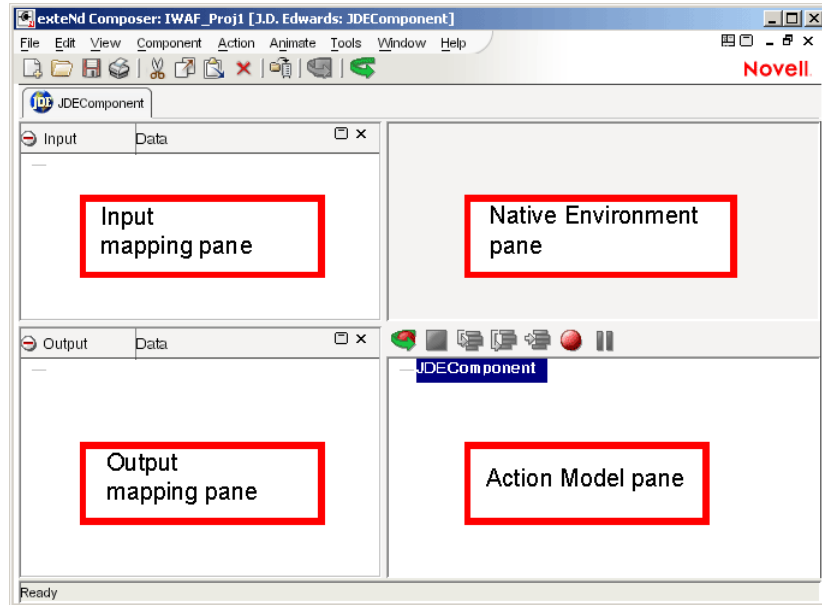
exteNd Composer: IWAF_Proj1 [J.D. Edwards: JDEComponent]

File Edit View Component Action Animate Tools Window Help

Novell

JDEComponent

Input Data

Input mapping pane

Native Environment pane

Output Data

JDEComponent

Output mapping pane

Action Model pane

Ready